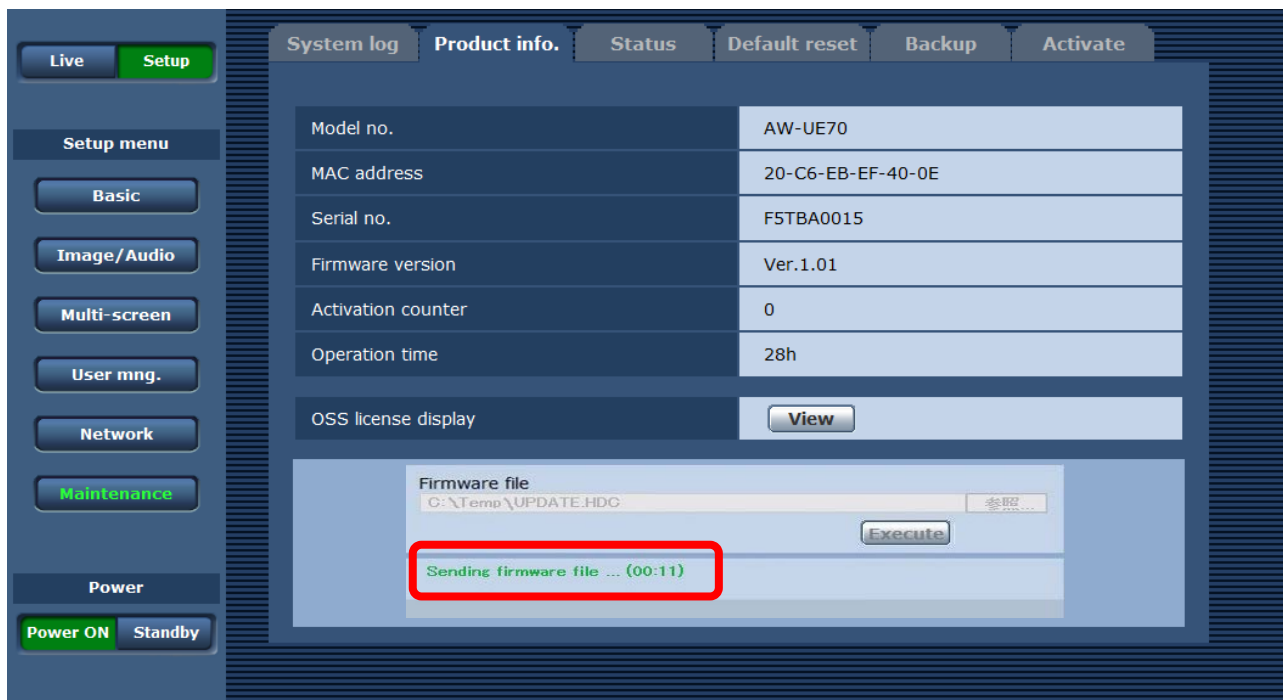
Live Setup

Setup menu

Basic

Image/Audio

Multi-screen

User mng.

Network

Maintenance

Power

Power ON Standby

System log Product info. Status Default reset Backup Activate

| Model no. | AW-UE70 |
|---|---|
| MAC address | 20-C6-EB-EF-40-0E |
| Serial no. | F5TBA0015 |
| Firmware version | Ver.1.01 |
| Activation counter | 0 |
| Operation time | 28h |

| OSS license display | View |
|---|---|

Firmware file

C:\Temp\UPDATE.HDC 参照...

Execute

Sending firmware file ... (00:11)